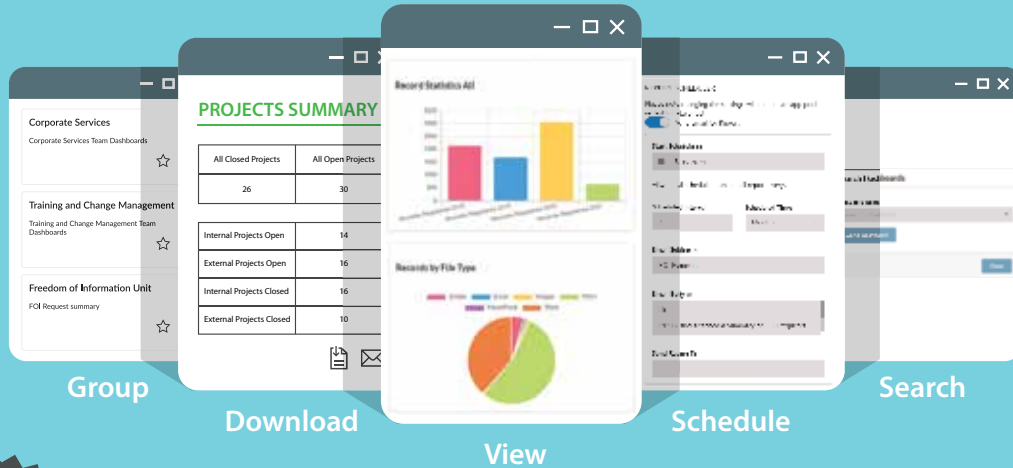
Corporate Services
Corporate Services Team Dashboards

Training and Change Management
Training and Change Management Team Dashboards

Freedom of Information Unit
FOI Request summary

Group

PROJECTS SUMMARY

| All Closed Projects | All Open Projects |
|---|---|
| 26 | 30 |

| Internal Projects Open | 14 |
|---|---|
| External Projects Open | 16 |
| Internal Projects Closed | 16 |
| External Projects Closed | 10 |

Download

Record Statistics All

Records by File Type

View

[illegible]

Schedule

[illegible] Dashboards

Search